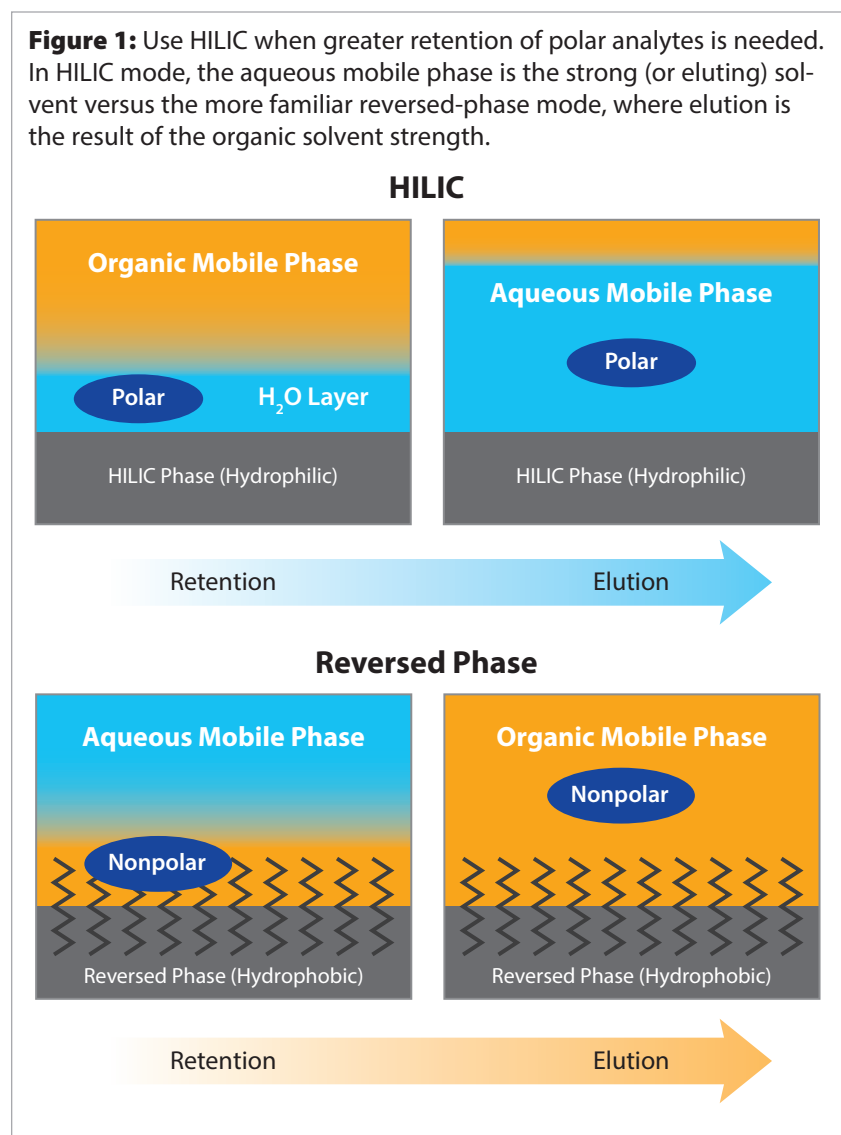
**Figure 1:** Use HILIC when greater retention of polar analytes is needed. In HILIC mode, the aqueous mobile phase is the strong (or eluting) solvent versus the more familiar reversed-phase mode, where elution is the result of the organic solvent strength.

HILIC

Organic Mobile Phase

Polar

$H_2O$ Layer

HILIC Phase (Hydrophilic)

Aqueous Mobile Phase

Polar

HILIC Phase (Hydrophilic)

Retention

Elution

Reversed Phase

Aqueous Mobile Phase

Nonpolar

Reversed Phase (Hydrophobic)

Organic Mobile Phase

Nonpolar

Reversed Phase (Hydrophobic)

Retention

Elution